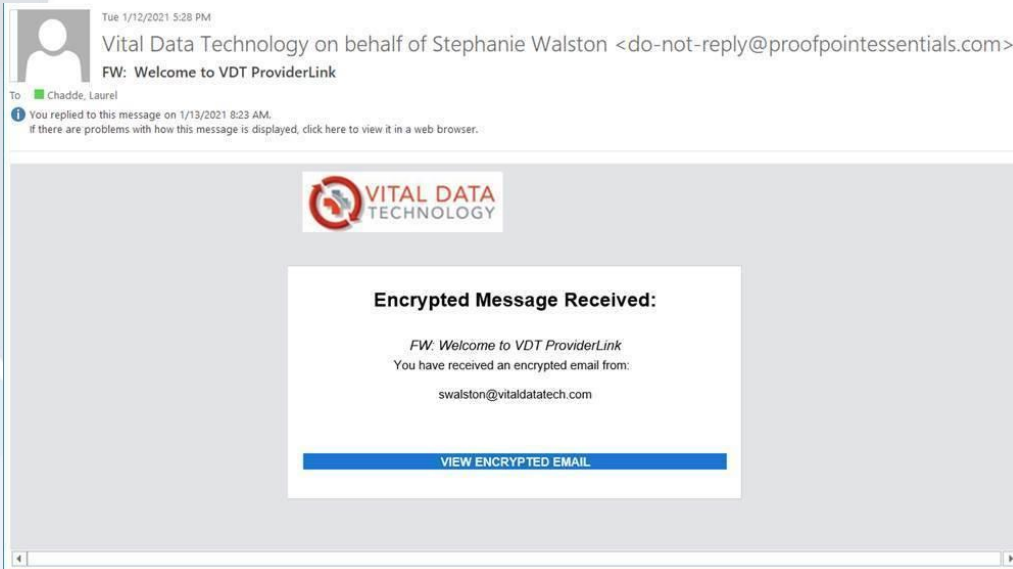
Tue 1/12/2021 5:28 PM

Vital Data Technology on behalf of Stephanie Walston <do-not-reply@proofpointessentials.com>

FW: Welcome to VDT ProviderLink

To Chadde, Laurel

You replied to this message on 1/13/2021 8:23 AM.
If there are problems with how this message is displayed, click here to view it in a web browser.

VITAL DATA TECHNOLOGY

Encrypted Message Received:

FW: Welcome to VDT ProviderLink
You have received an encrypted email from:

swalston@vitaldatatech.com

VIEW ENCRYPTED EMAIL